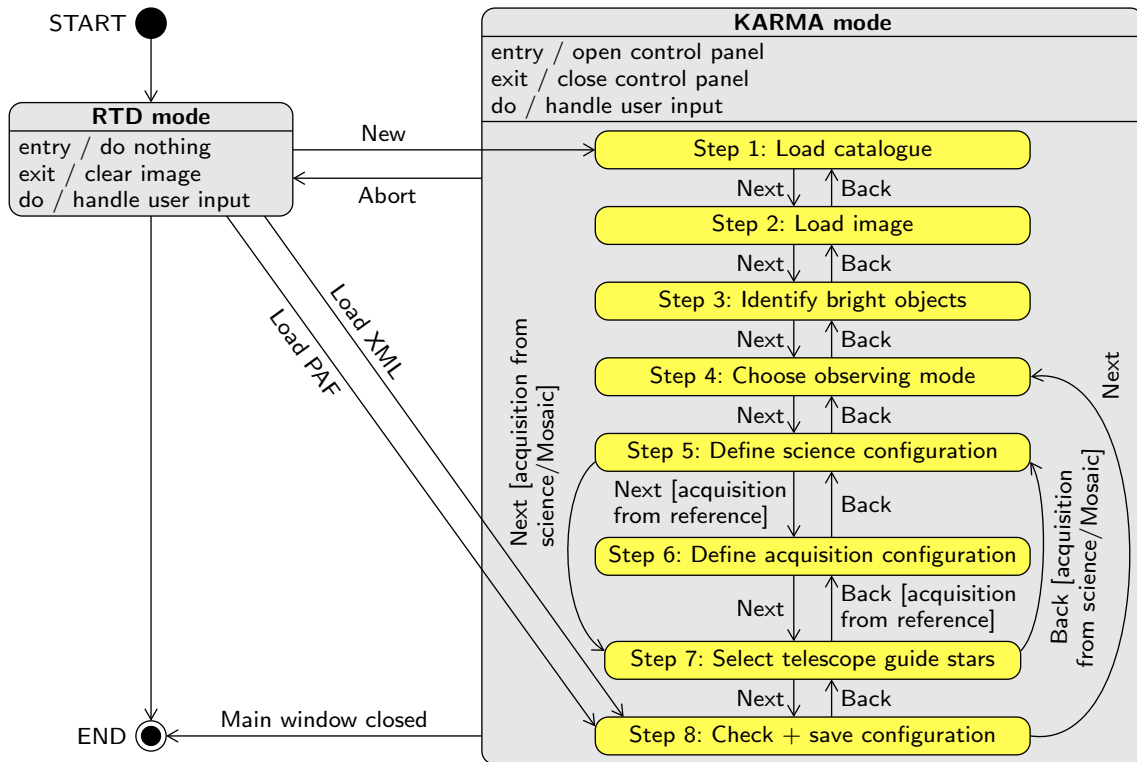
START

RTD mode
entry / do nothing
exit / clear image
do / handle user input

New

Abort

Load XML

Load PAF

KARMA mode
entry / open control panel
exit / close control panel
do / handle user input

Step 1: Load catalogue

Next
Back

Step 2: Load image

Next
Back

Step 3: Identify bright objects

Next
Back

Step 4: Choose observing mode

Next
Back

Step 5: Define science configuration

Next [acquisition from reference]
Back

Next [acquisition from science/Mosaic]

Step 6: Define acquisition configuration

Next
Back [acquisition from reference]

Step 7: Select telescope guide stars

Next
Back

Step 8: Check + save configuration

Next

Back [acquisition from science/Mosaic]

END

Main window closed